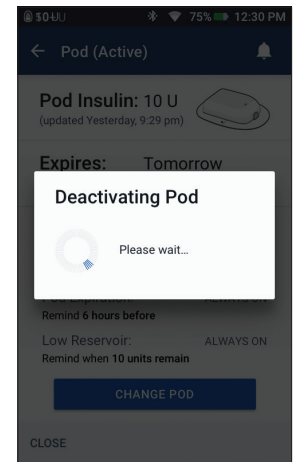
50-UU 75% 12:30 PM

Pod (Active)

Pod Insulin: 10 U
(updated Yesterday, 9:29 pm)

Expires: Tomorrow

Deactivating Pod

Please wait...

Pod Expiration: REMIND ON
Remind 6 hours before

Low Reservoir: ALWAYS ON
Remind when 10 units remain

CHANGE POD

CLOSE